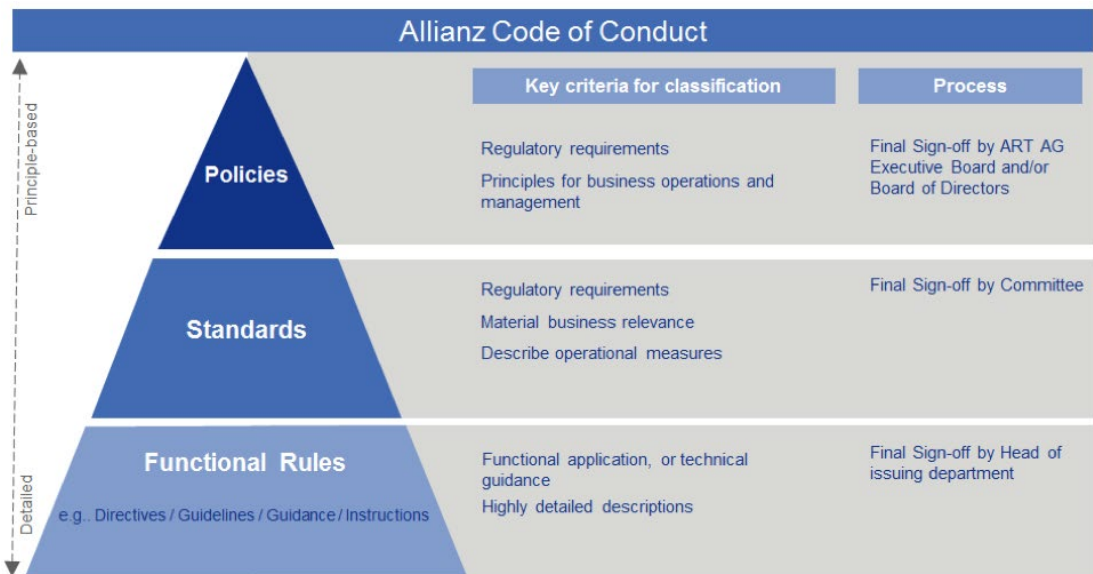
Allianz Code of Conduct

Principle-based

Detailed

Key criteria for classification

Process

Policies

Regulatory requirements

Principles for business operations and management

Final Sign-off by ART AG Executive Board and/or Board of Directors

Standards

Regulatory requirements

Material business relevance

Describe operational measures

Final Sign-off by Committee

Functional Rules

e.g.. Directives / Guidelines / Guidance / Instructions

Functional application, or technical guidance

Highly detailed descriptions

Final Sign-off by Head of issuing department